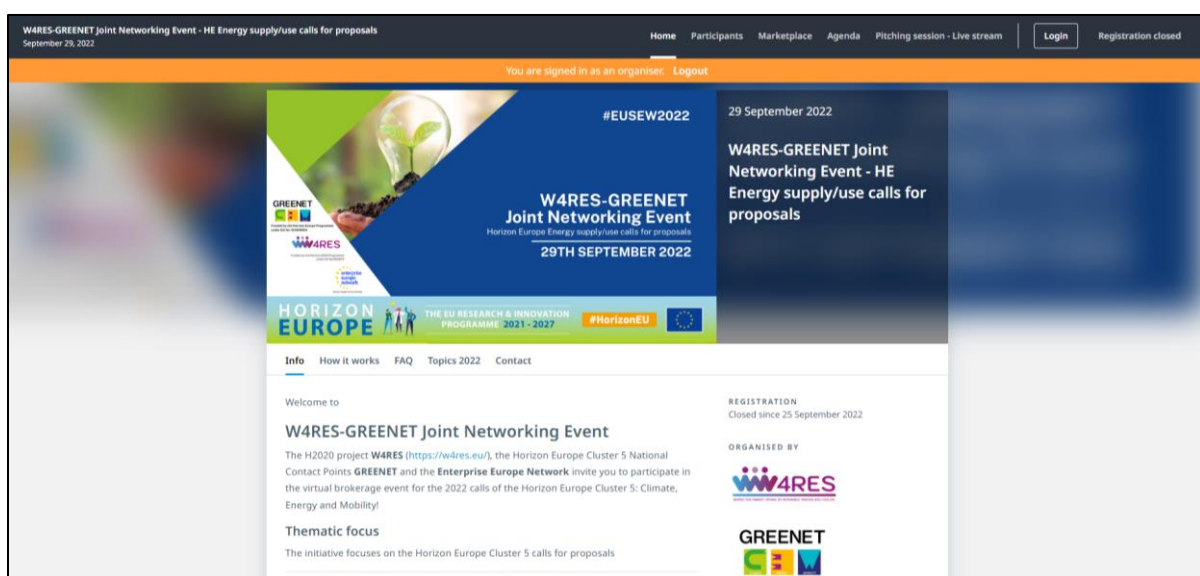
W4RES-GREENET Joint Networking Event - HE Energy supply/use calls for proposals
September 29, 2022

Home Participants Marketplace Agenda Pitching session - Live stream Login Registration closed

You are signed in as an organiser. Logout

#EUSEW2022

GREENET

W4RES

W4RES-GREENET Joint Networking Event
Horizon Europe Energy supply/use calls for proposals
29TH SEPTEMBER 2022

HORIZON EUROPE THE EU RESEARCH & INNOVATION PROGRAMME 2021 - 2027 #HorizonEU

29 September 2022

W4RES-GREENET Joint Networking Event - HE Energy supply/use calls for proposals

Info How it works FAQ Topics 2022 Contact

Welcome to

W4RES-GREENET Joint Networking Event

The H2020 project W4RES (https://w4res.eu/), the Horizon Europe Cluster 5 National Contact Points GREENET and the Enterprise Europe Network invite you to participate in the virtual brokerage event for the 2022 calls of the Horizon Europe Cluster 5: Climate, Energy and Mobility!

Thematic focus

The initiative focuses on the Horizon Europe Cluster 5 calls for proposals

REGISTRATION
Closed since 25 September 2022

ORGANISED BY

W4RES

GREENET